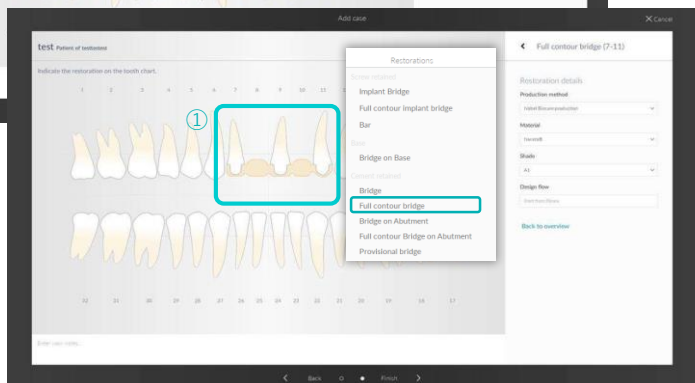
Add case

Cancel

test Patient of testtested

Indicate the restoration on the tooth chart.

1 2 3 4 5 6 7 8 9 10 11

①

Restorations

Screw retained

Implant Bridge

Full contour implant bridge

Bar

Base

Bridge on Base

Cement retained

Bridge

Full contour bridge

Bridge on Abutment

Full contour Bridge on Abutment

Provisional bridge

32 31 30 29 28 27 26 25 24 23 22 21 20 19 18 17

Full contour bridge (7-11)

Restoration details

Production method

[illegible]

Material

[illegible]

Shade

A1

Design flow

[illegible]

Back to overview

Back

Finish